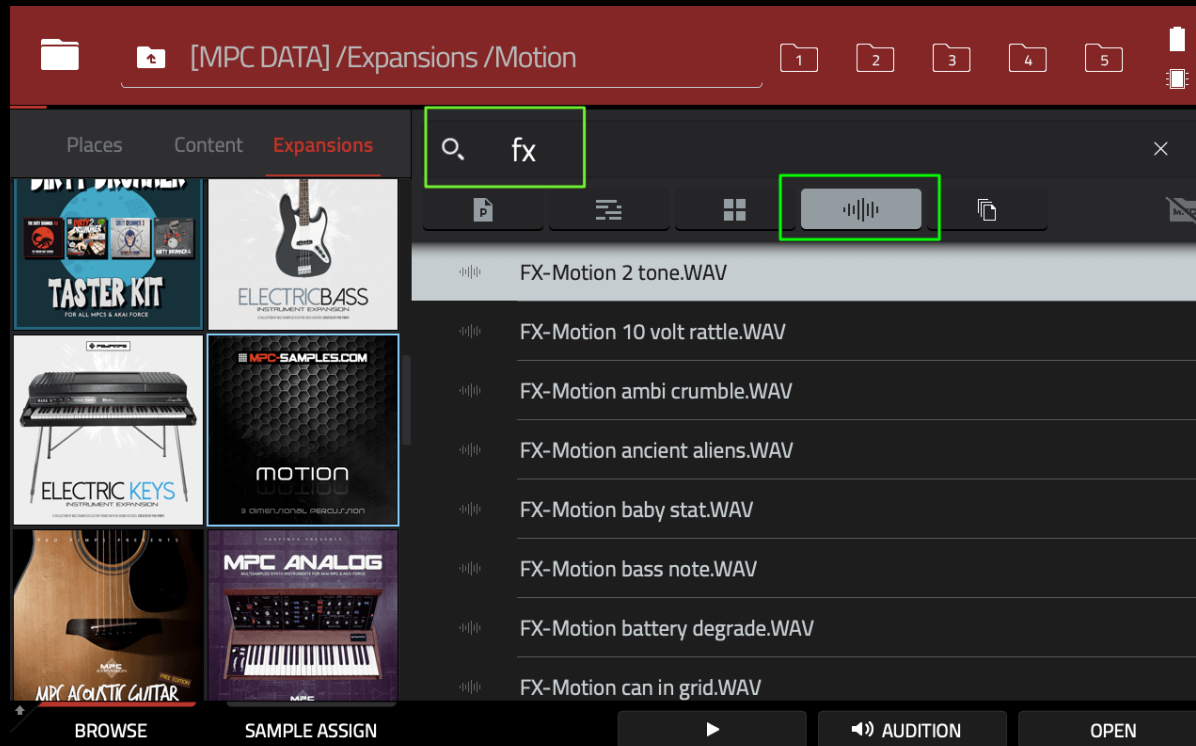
[MPC DATA] /Expansions /Motion

1 2 3 4 5

Places Content Expansions

fx

TASTER KIT
FOR ALL MPCS & AKAI FORCE

ELECTRICBASS
INSTRUMENT EXPANSION

FX-Motion 2 tone.WAV
FX-Motion 10 volt rattle.WAV
FX-Motion ambi crumble.WAV
FX-Motion ancient aliens.WAV
FX-Motion baby stat.WAV
FX-Motion bass note.WAV
FX-Motion battery degrade.WAV
FX-Motion can in grid.WAV

ELECTRIC KEYS
INSTRUMENT EXPANSION

MPC-SAMPLES.COM
MOTION
3 DIMENSIONAL PERCUSSION

MPC ANALOG

MPC ACOUSTIC GUITAR

BROWSE SAMPLE ASSIGN AUDITION OPEN